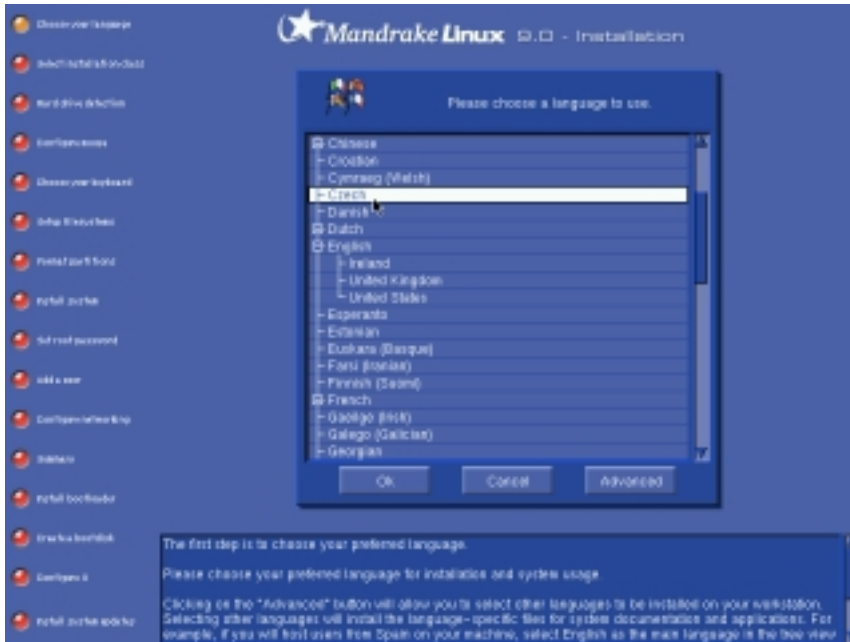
Choose your language
Select installation class
Hard drive detection
Configure mouse
Choose your keyboard
Setup filesystems
Format partitions
Install system
Set root password
Add a user
Configure networking
Summary
Install bootloader
Create a bootdisk
Configure X
Install system updates

Mandrake Linux 9.0 - Installation

Please choose a language to use.

Chinese
Croatian
Cymraeg (Welsh)
Czech
Danish
Dutch
English
Ireland
United Kingdom
United States
Esperanto
Estonian
Euskara (Basque)
Farsi (Iranian)
Finnish (Suomi)
French
Gaeilge (Irish)
Galego (Galician)
Georgian

Ok
Cancel
Advanced

The first step is to choose your preferred language.

Please choose your preferred language for installation and system usage.

Clicking on the "Advanced" button will allow you to select other languages to be installed on your workstation. Selecting other languages will install the language-specific files for system documentation and applications. For example, if you will host users from Spain on your machine, select English as the main language in the tree view